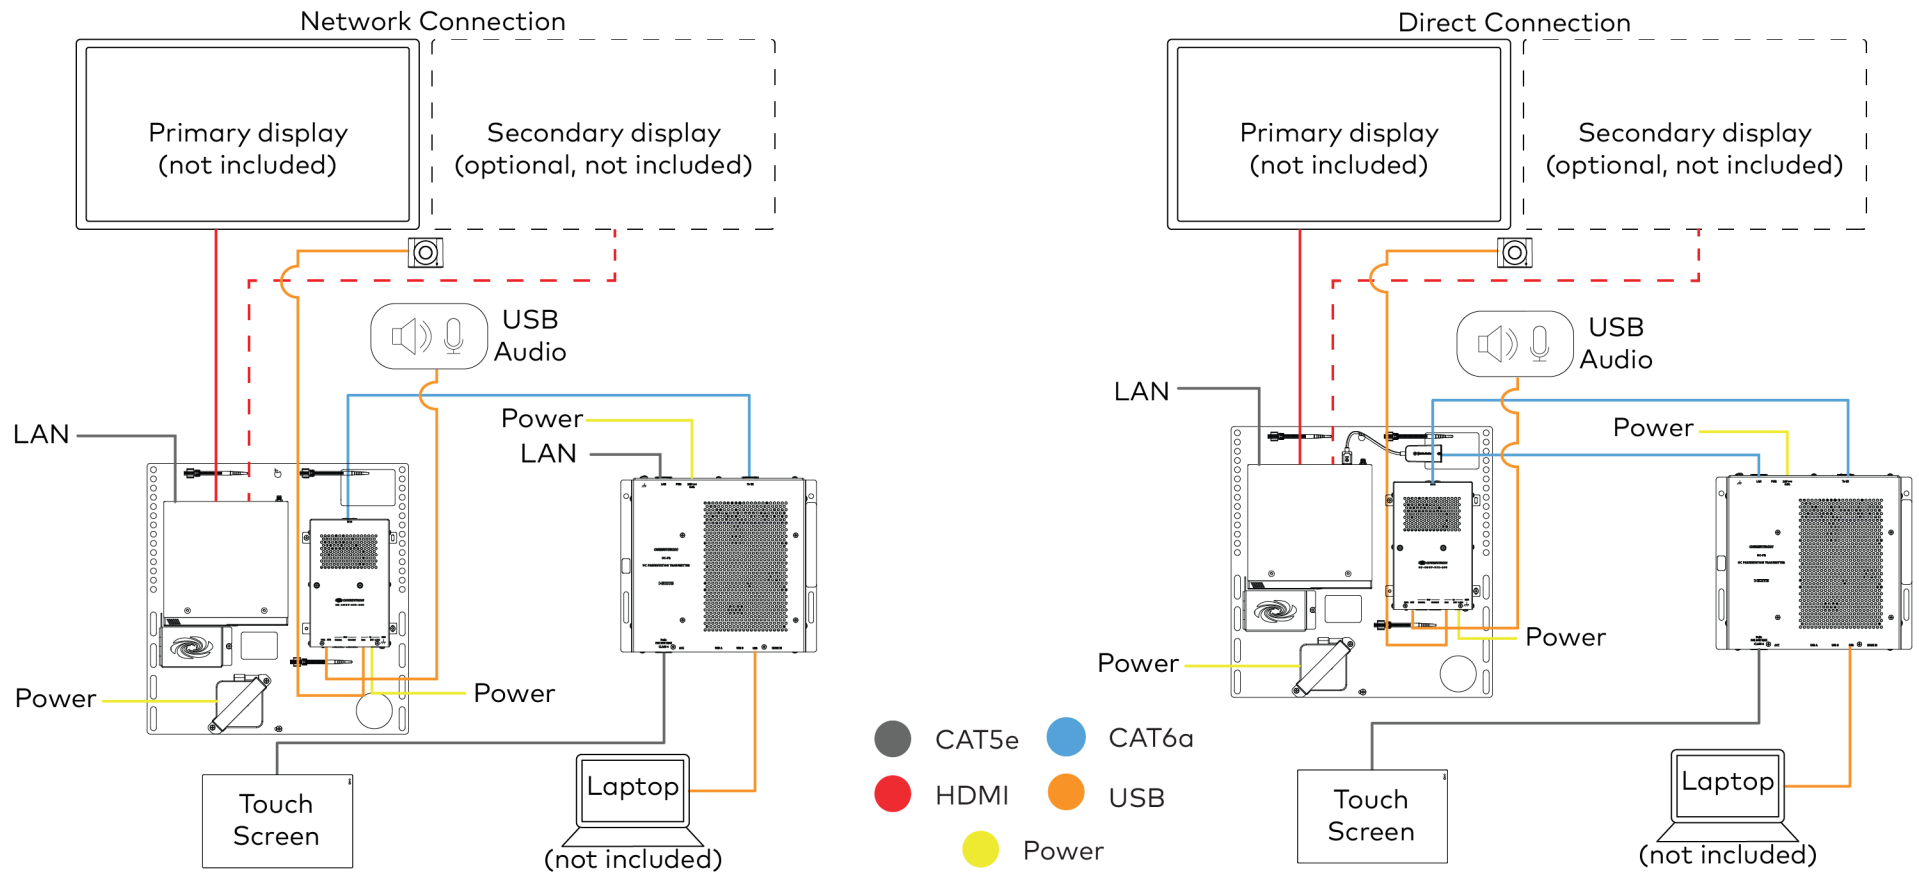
Network Connection

Primary display
(not included)

Secondary display
(optional, not included)

USB
Audio

LAN

Power

LAN

Power

Power

Touch
Screen

Laptop
(not included)

CAT5e CAT6a
HDMI USB
Power

Direct Connection

Primary display
(not included)

Secondary display
(optional, not included)

USB
Audio

LAN

Power

Power

Power

Touch
Screen

Laptop
(not included)